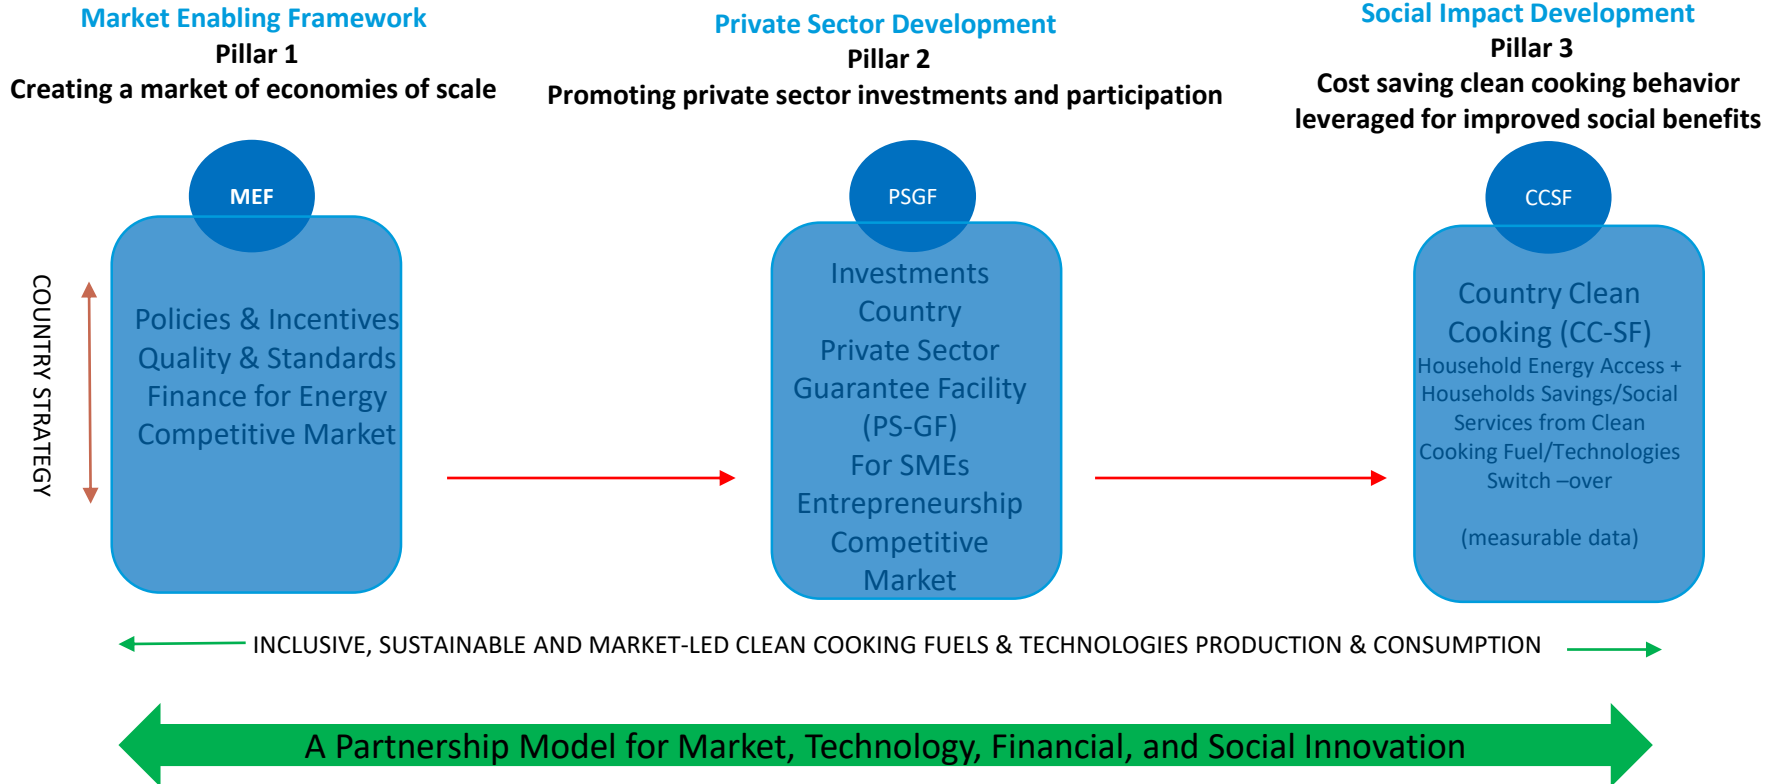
Market Enabling Framework
Pillar 1
Creating a market of economies of scale

Private Sector Development
Pillar 2
Promoting private sector investments and participation

Social Impact Development
Pillar 3
Cost saving clean cooking behavior leveraged for improved social benefits

COUNTRY STRATEGY

MEF

Policies & Incentives
Quality & Standards
Finance for Energy
Competitive Market

PSGF

Investments
Country
Private Sector
Guarantee Facility
(PS-GF)
For SMEs
Entrepreneurship
Competitive
Market

CCSF

Country Clean
Cooking (CC-SF)
Household Energy Access +
Households Savings/Social
Services from Clean
Cooking Fuel/Technologies
Switch –over

(measurable data)

INCLUSIVE, SUSTAINABLE AND MARKET-LED CLEAN COOKING FUELS & TECHNOLOGIES PRODUCTION & CONSUMPTION

A Partnership Model for Market, Technology, Financial, and Social Innovation